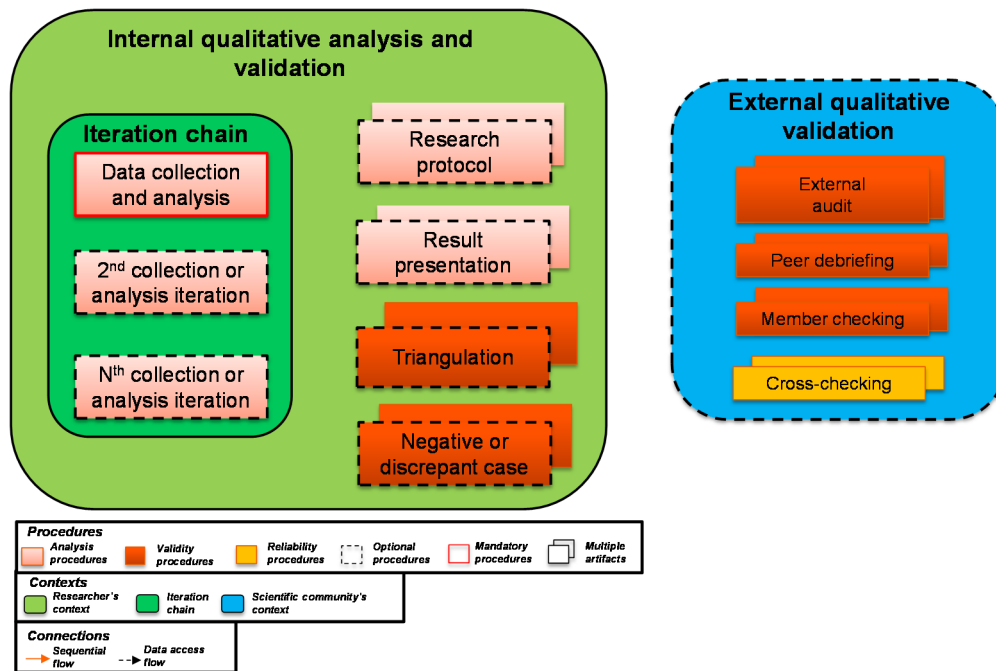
Internal qualitative analysis and validation

Iteration chain

Data collection and analysis

2$^{nd}$ collection or analysis iteration

N$^{th}$ collection or analysis iteration

Research protocol

Result presentation

Triangulation

Negative or discrepant case

External qualitative validation

External audit

Peer debriefing

Member checking

Cross-checking

Procedures

Analysis procedures

Validity procedures

Reliability procedures

Optional procedures

Mandatory procedures

Multiple artifacts

Contexts

Researcher's context

Iteration chain

Scientific community's context

Connections

Sequential flow

Data access flow